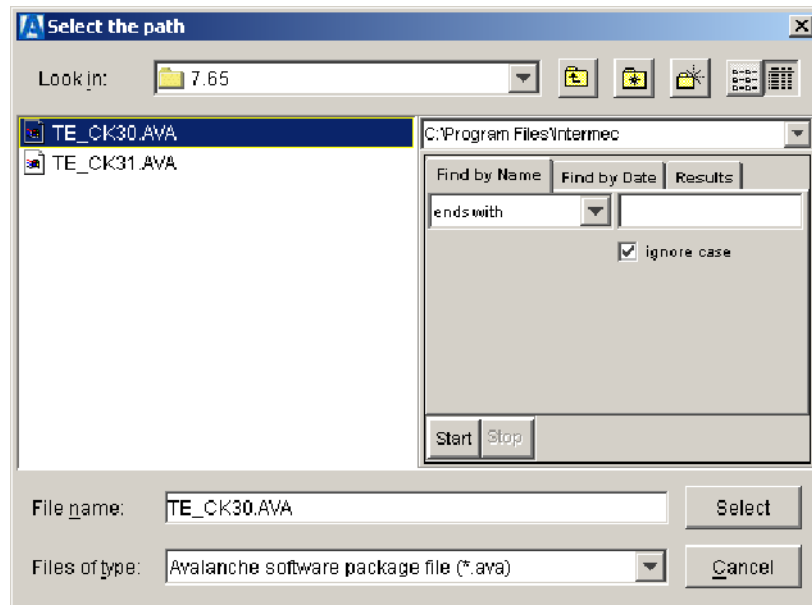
Select the path

Look in: 7.65

TE_CK30.AVA
TE_CK31.AVA

C:\Program Files\Intermec

Find by Name | Find by Date | Results

ends with

ignore case

Start Stop

File name: TE_CK30.AVA

Select

Files of type: Avalanche software package file (*.ava)

Cancel